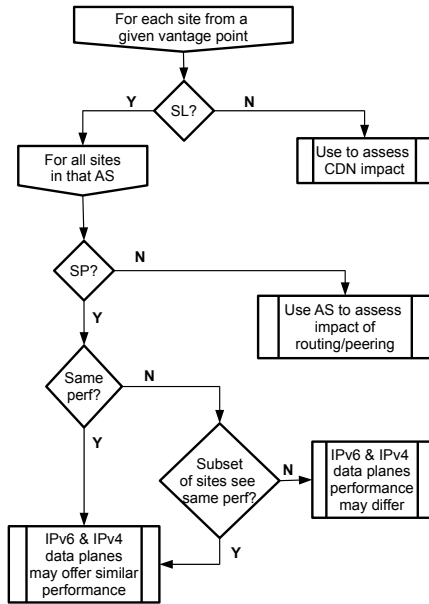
For each site from a given vantage point

SL?

Y

N

For all sites in that AS

Use to assess CDN impact

SP?

N

Y

Use AS to assess impact of routing/peering

Same perf?

N

Y

Subset of sites see same perf?

N

IPv6 & IPv4 data planes performance may differ

Y

IPv6 & IPv4 data planes may offer similar performance